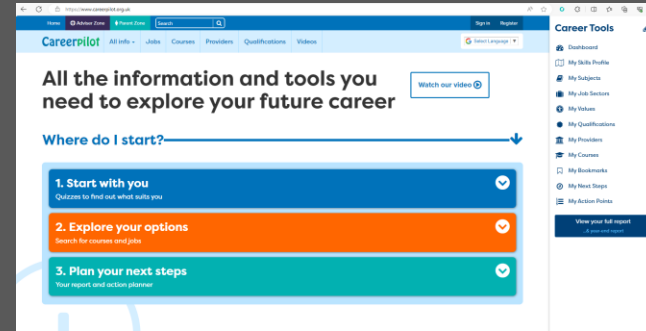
https://www.careerpilot.org.uk

Home | Adviser Zone | Parent Zone | Search | Sign in | Register

Careerpilot | All info | Jobs | Courses | Providers | Qualifications | Videos

Select Language

All the information and tools you need to explore your future career

Watch our video

Where do I start?

1. Start with you
Quizzes to find out what suits you

2. Explore your options
Search for courses and jobs

3. Plan your next steps
Your report and action planner

Career Tools

Dashboard
My Skills Profile
My Subjects
My Job Sectors
My Values
My Qualifications
My Providers
My Courses
My Bookmarks
My Next Steps
My Action Points

View your full report
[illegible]